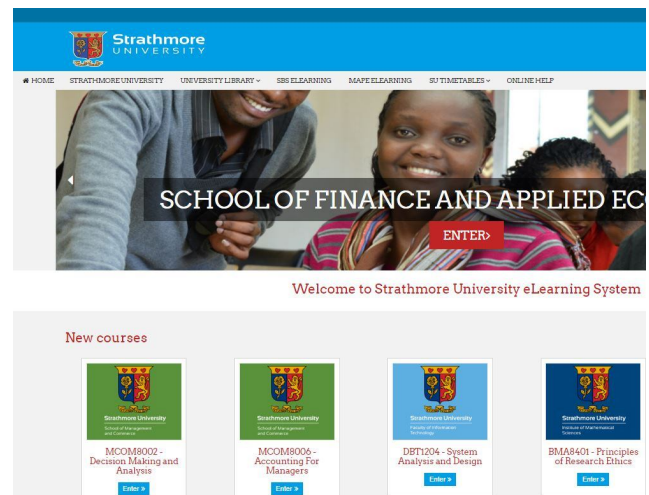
Strathmore UNIVERSITY

HOME STRATHMORE UNIVERSITY UNIVERSITY LIBRARY SBS ELEARNING MAFE ELEARNING SU TIMETABLES ONLINE HELP

SCHOOL OF FINANCE AND APPLIED EC

ENTER

Welcome to Strathmore University eLearning System

New courses

Strathmore University
School of Management and Commerce

MCOM8002 - Decision Making and Analysis

Enter »

Strathmore University
School of Management and Commerce

MCOM8006 - Accounting For Managers

Enter »

Strathmore University
Faculty of Information Technology

DBT1204 - System Analysis and Design

Enter »

Strathmore University
Institute of Mathematical Sciences

BMA8401 - Principles of Research Ethics

Enter »